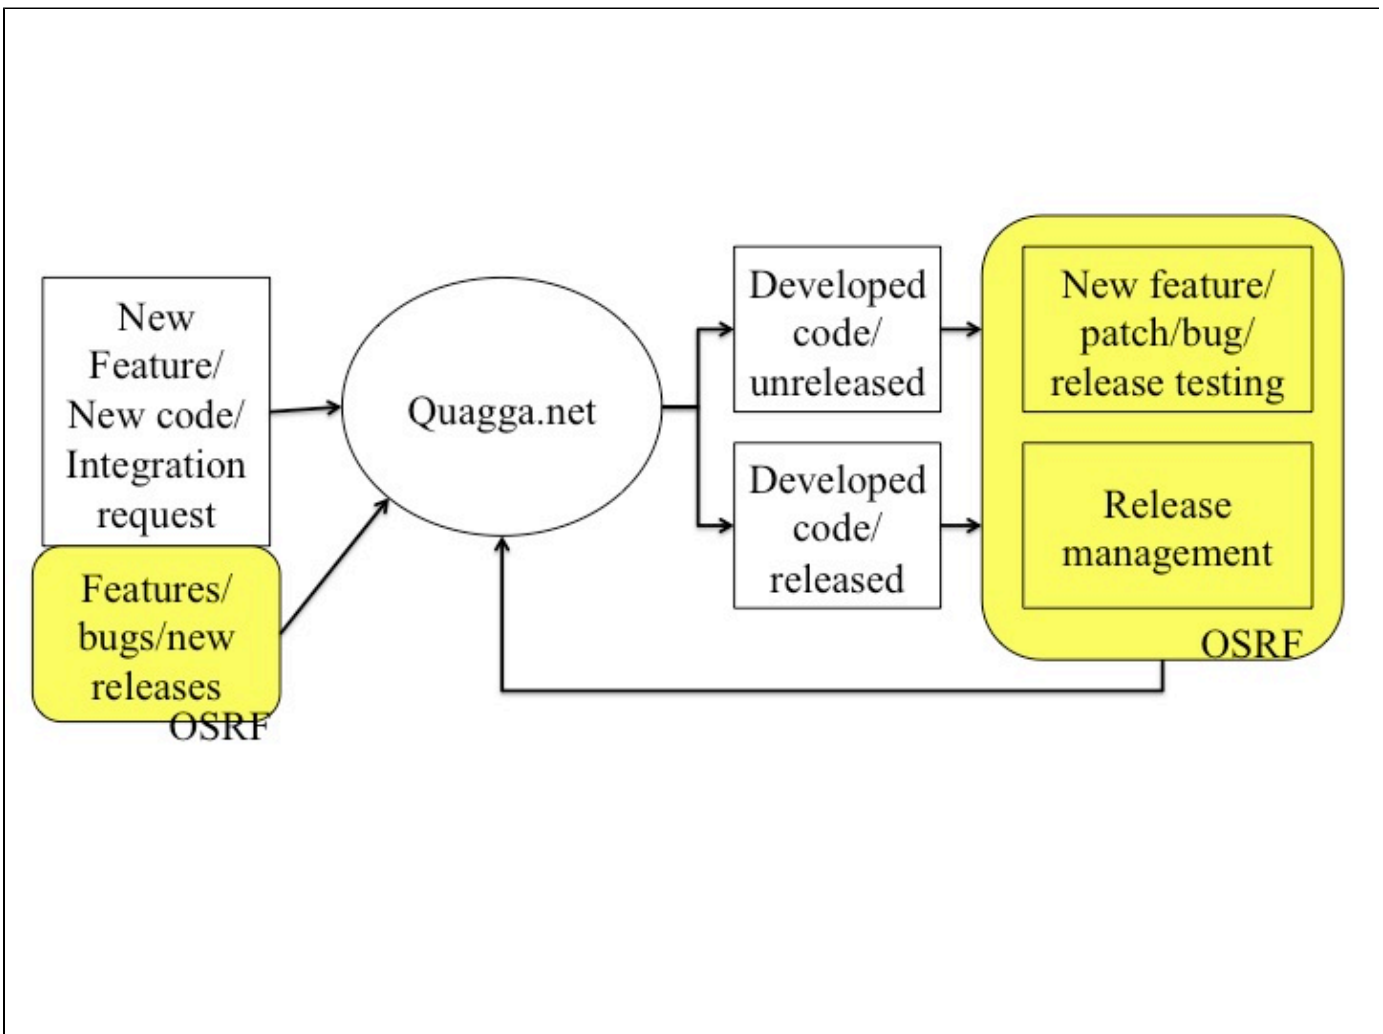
New Feature/ New code/ Integration request

Features/ bugs/new releases
OSRF

Quagga.net

Developed code/ unreleased

Developed code/ released

New feature/ patch/bug/ release testing

Release management

OSRF